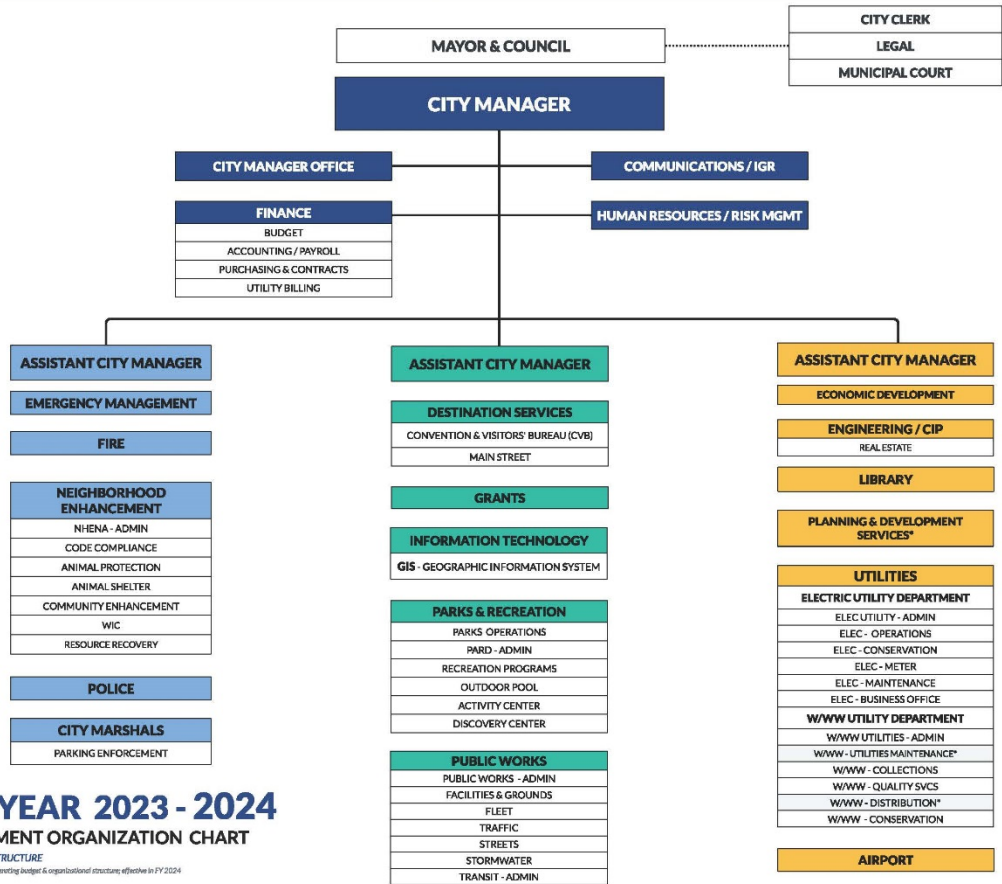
CITY CLERK
LEGAL
MUNICIPAL COURT

MAYOR & COUNCIL

CITY MANAGER

CITY MANAGER OFFICE

COMMUNICATIONS / IGR

FINANCE
BUDGET
ACCOUNTING / PAYROLL
PURCHASING & CONTRACTS
UTILITY BILLING

HUMAN RESOURCES / RISK MGMT

ASSISTANT CITY MANAGER
EMERGENCY MANAGEMENT
FIRE
NEIGHBORHOOD ENHANCEMENT
NHENA - ADMIN
CODE COMPLIANCE
ANIMAL PROTECTION
ANIMAL SHELTER
COMMUNITY ENHANCEMENT
WIC
RESOURCE RECOVERY
POLICE
CITY MARSHALS
PARKING ENFORCEMENT

ASSISTANT CITY MANAGER
DESTINATION SERVICES
CONVENTION & VISITORS' BUREAU (CVB)
MAIN STREET
GRANTS
INFORMATION TECHNOLOGY
GIS - GEOGRAPHIC INFORMATION SYSTEM
PARKS & RECREATION
PARKS OPERATIONS
PARD - ADMIN
RECREATION PROGRAMS
OUTDOOR POOL
ACTIVITY CENTER
DISCOVERY CENTER
PUBLIC WORKS
PUBLIC WORKS - ADMIN
FACILITIES & GROUNDS
FLEET
TRAFFIC
STREETS
STORMWATER
TRANSIT - ADMIN

ASSISTANT CITY MANAGER
ECONOMIC DEVELOPMENT
ENGINEERING / CIP
REAL ESTATE
LIBRARY
PLANNING & DEVELOPMENT SERVICES*
UTILITIES
ELECTRIC UTILITY DEPARTMENT
ELEC UTILITY - ADMIN
ELEC - OPERATIONS
ELEC - CONSERVATION
ELEC - METER
ELEC - MAINTENANCE
ELEC - BUSINESS OFFICE
W/WW UTILITY DEPARTMENT
W/WW UTILITIES - ADMIN
W/WW - UTILITIES MAINTENANCE*
W/WW - COLLECTIONS
W/WW - QUALITY SVCS
W/WW - DISTRIBUTION*
W/WW - CONSERVATION
AIRPORT

YEAR 2023 - 2024
MENT ORGANIZATION CHART
TRUCTURE
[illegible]eting budget & organizational structure; effective in FY 2024